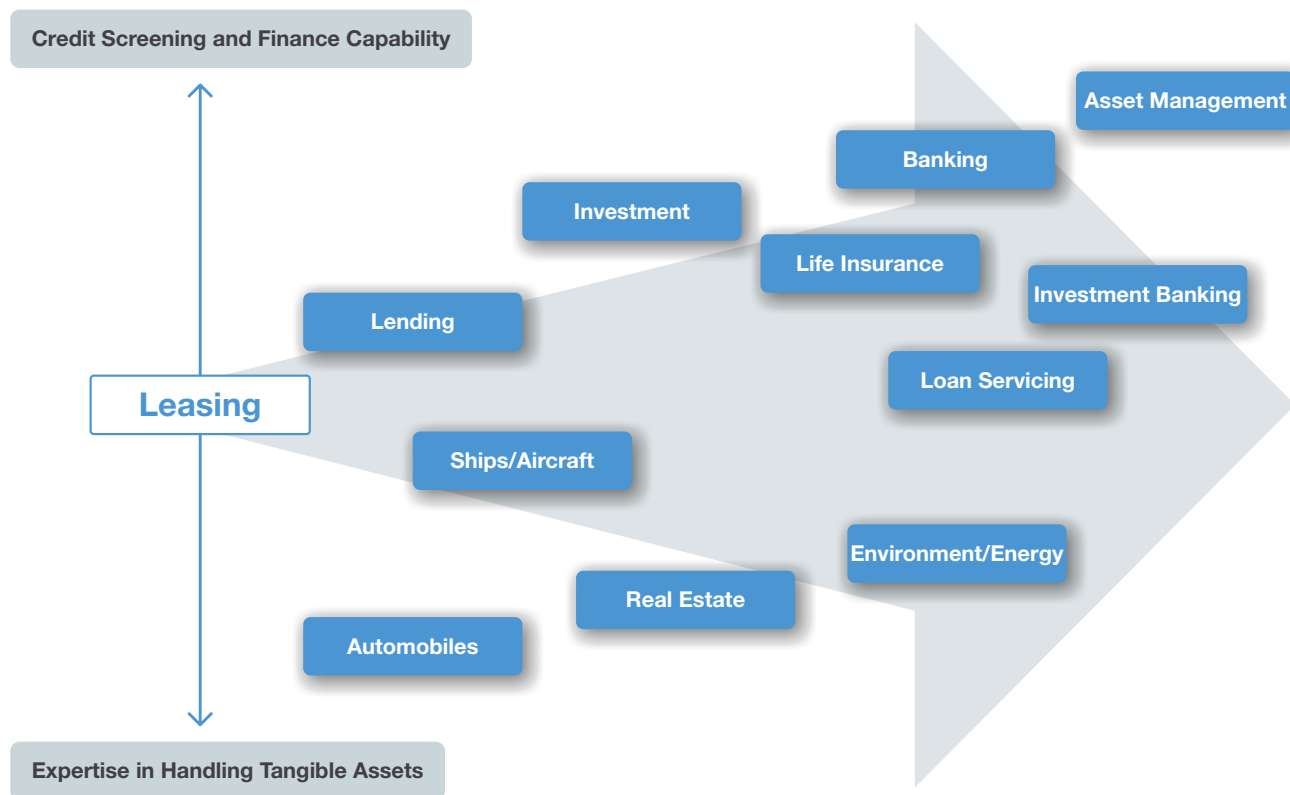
Credit Screening and Finance Capability

Asset Management

Banking

Investment

Life Insurance

Investment Banking

Lending

Loan Servicing

Leasing

Ships/Aircraft

Environment/Energy

Real Estate

Automobiles

Expertise in Handling Tangible Assets